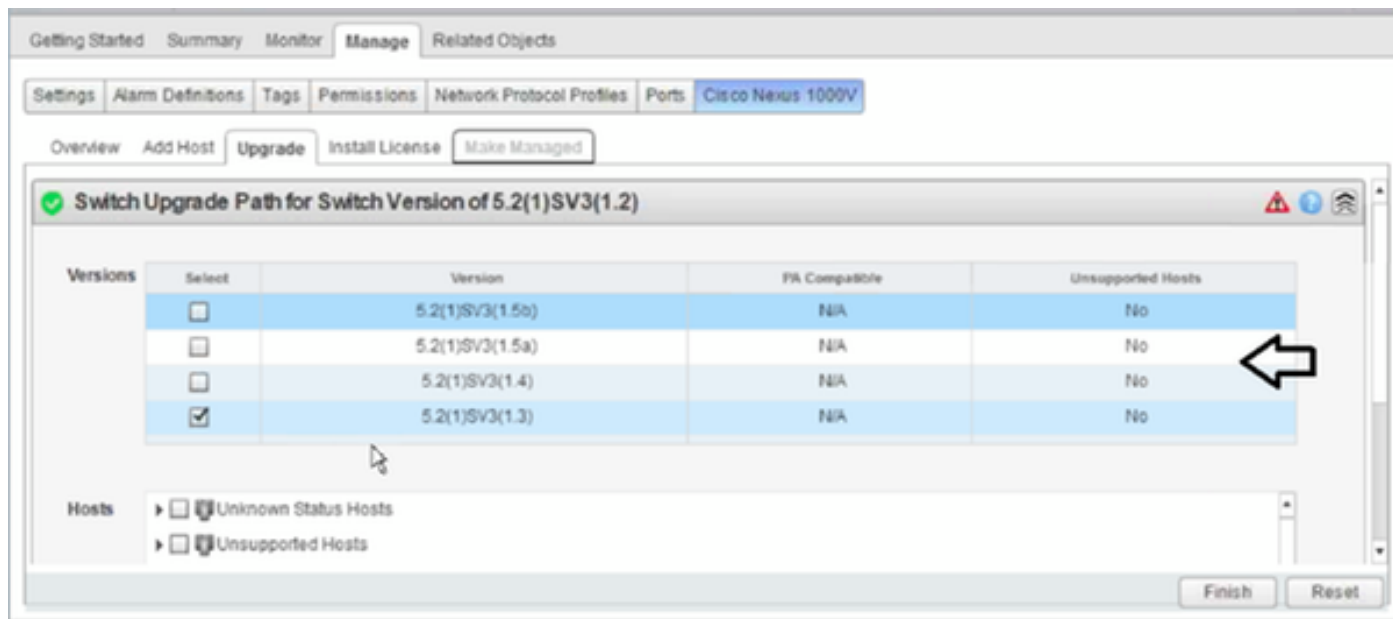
Getting Started Summary Monitor Manage Related Objects

Settings Alarm Definitions Tags Permissions Network Protocol Profiles Ports Cisco Nexus 1000V

Overview Add Host Upgrade Install License Make Managed

Switch Upgrade Path for Switch Version of 5.2(1)SV3(1.2)

Versions

| Select | Version | PA Compatible | Unsupported Hosts |
|---|---|---|---|
| ☐ | 5.2(1)SV3(1.5b) | N/A | No |
| ☐ | 5.2(1)SV3(1.5a) | N/A | No |
| ☐ | 5.2(1)SV3(1.4) | N/A | No |
| ☑ | 5.2(1)SV3(1.3) | N/A | No |

Hosts
Unknown Status Hosts
Unsupported Hosts

Finish Reset